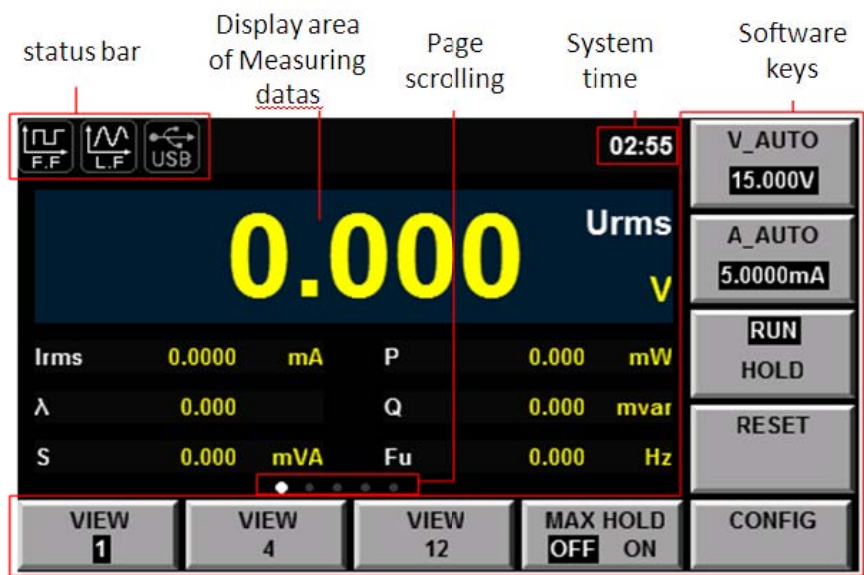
status bar

Display area of Measuring datas

Page scrolling

System time

Software keys

F.F L.F USB

02:55

V_AUTO
15.000V

0.000

Urms

V

A_AUTO
5.0000mA

RUN
HOLD

RESET

| Irms | 0.0000 | mA | P | 0.000 | mW |
|---|---|---|---|---|---|
| λ | 0.000 | | Q | 0.000 | mvar |
| S | 0.000 | mVA | Fu | 0.000 | Hz |

VIEW 1

VIEW 4

VIEW 12

MAX HOLD OFF ON

CONFIG